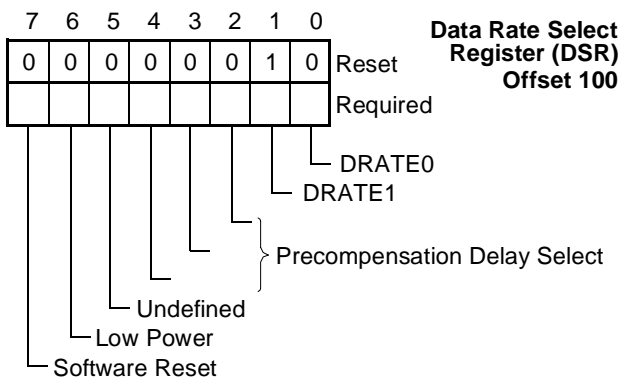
Data Rate Select Register (DSR) Offset 100

| 7 | 6 | 5 | 4 | 3 | 2 | 1 | 0 | |
|---|---|---|---|---|---|---|---|---|
| 0 | 0 | 0 | 0 | 0 | 0 | 1 | 0 | Reset |
| | | | | | | | | Required |

DRATE0
DRATE1
Precompensation Delay Select
Undefined
Low Power
Software Reset